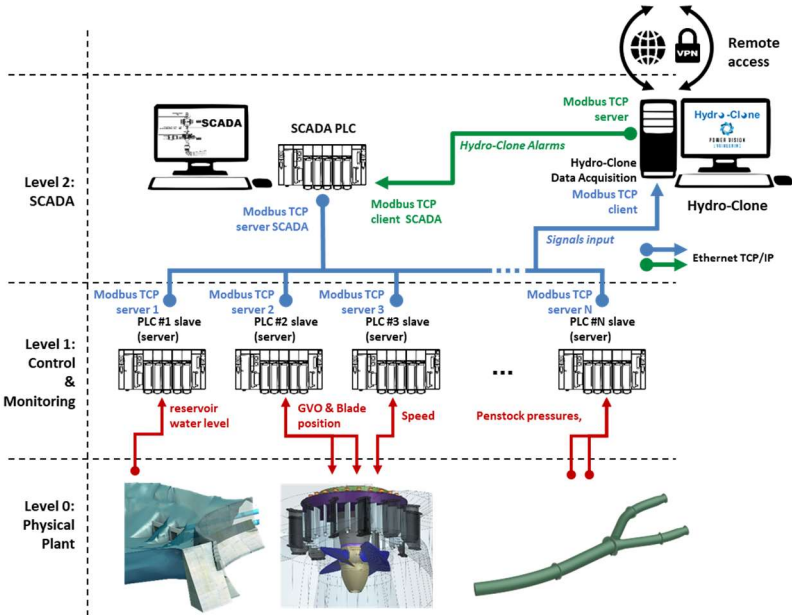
VPN

Remote access

SCADA

SCADA PLC

Modbus TCP server

Hydro-Clone Alarms

Hydro-Clone

POWER VISION ENGINEERING

Hydro-Clone Data Acquisition

Modbus TCP client

Level 2: SCADA

Modbus TCP server SCADA

Modbus TCP client SCADA

Hydro-Clone

Signals input

Ethernet TCP/IP

Modbus TCP server 1

Modbus TCP server 2

Modbus TCP server 3

Modbus TCP server N

PLC #1 slave (server)

PLC #2 slave (server)

PLC #3 slave (server)

PLC #N slave (server)

Level 1: Control & Monitoring

...

reservoir water level

GVO & Blade position

Speed

Penstock pressures,

Level 0: Physical Plant